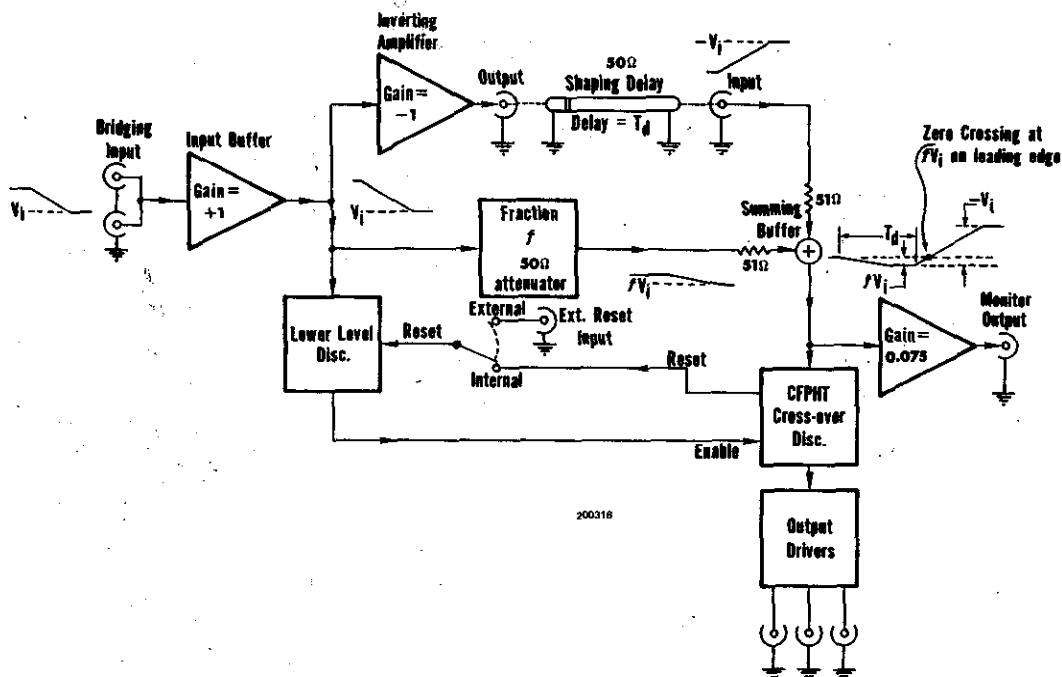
Inverting Amplifier

Gain = −1

Output

50Ω Shaping Delay

Delay = $T_d$

$-V_i$

Input

Bridging Input

Input Buffer

Gain = +1

$V_i$

$V_i$

Fraction $f$ 50Ω attenuator

$fV_i$

51Ω

51Ω

Summing Buffer

Zero Crossing at $fV_i$ on leading edge

$T_d$

$-V_i$

$fV_i$

Lower Level Disc.

Reset

External

Ext. Reset Input

Internal

Reset

Gain = 0.075

Monitor Output

CFPHT Cross-over Disc.

Enable

200316

Output Drivers